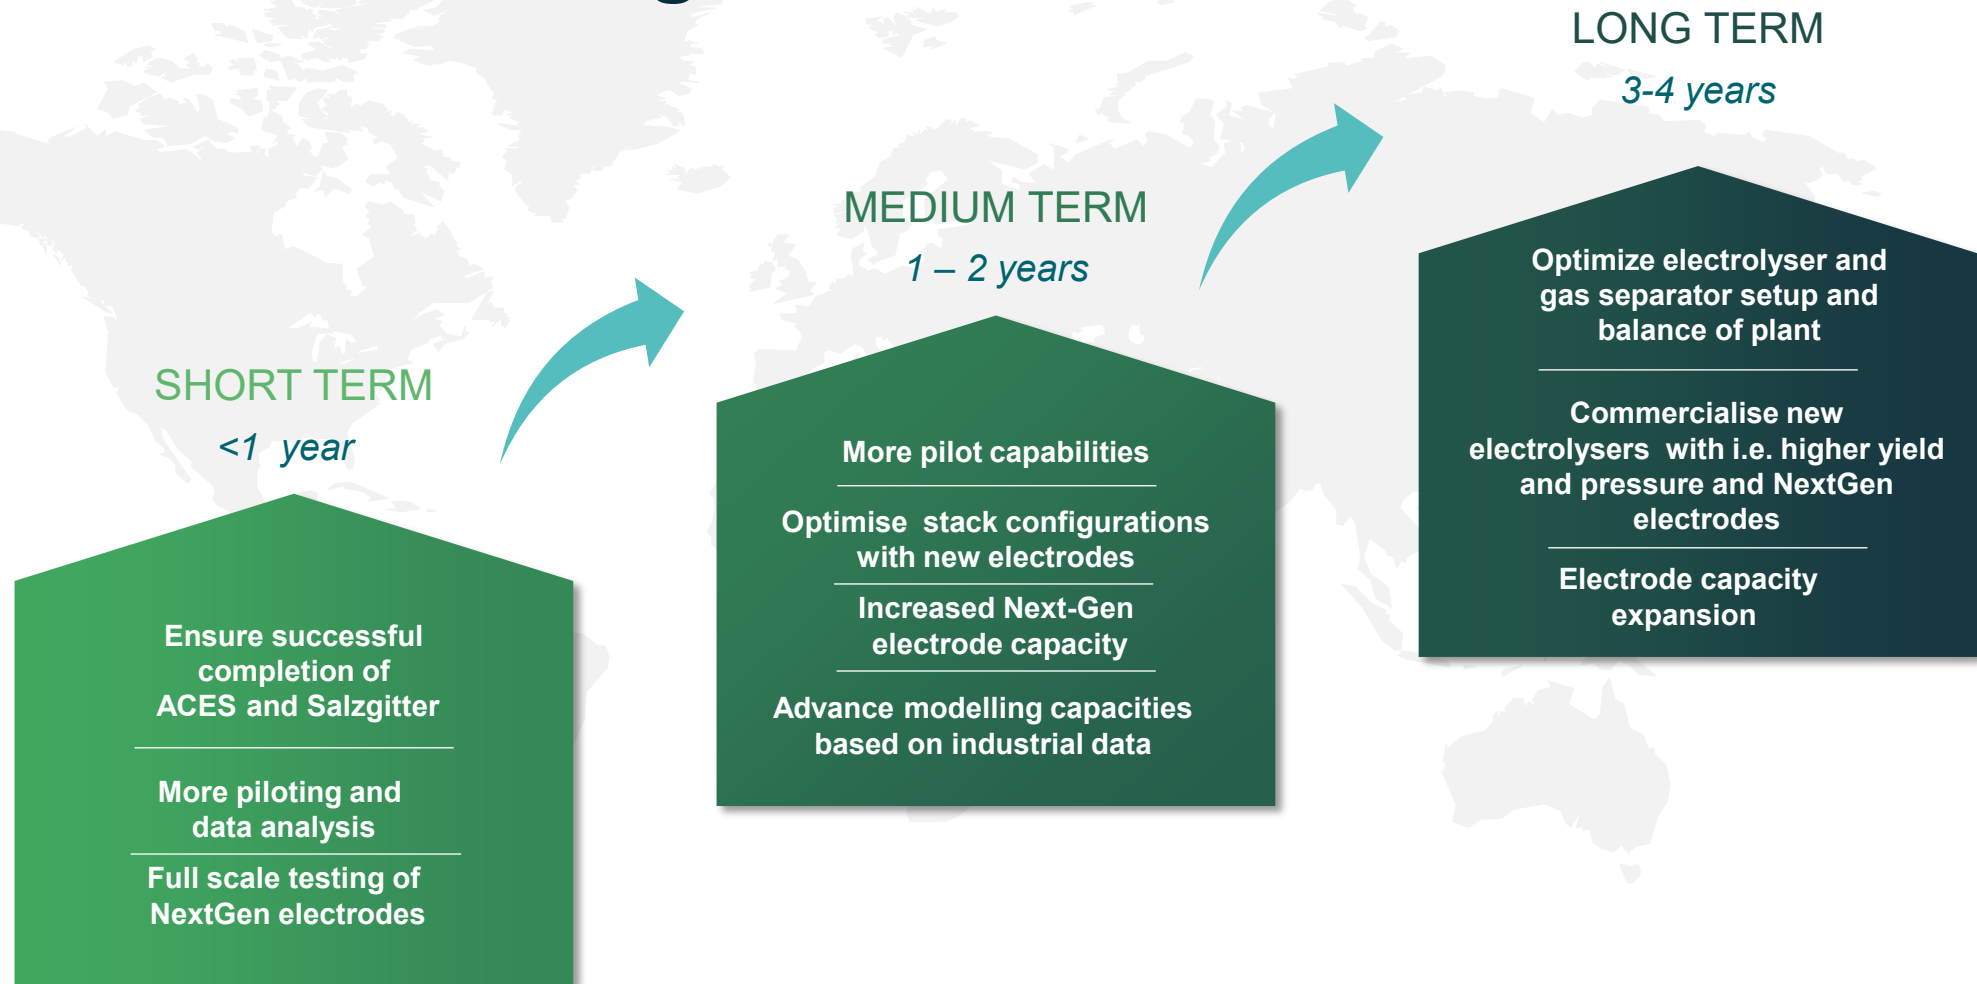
SHORT TERM

<1 year

Ensure successful completion of ACES and Salzgitter

More piloting and data analysis

Full scale testing of NextGen electrodes

MEDIUM TERM

1 – 2 years

More pilot capabilities

Optimise stack configurations with new electrodes

Increased Next-Gen electrode capacity

Advance modelling capacities based on industrial data

LONG TERM

3-4 years

Optimize electrolyser and gas separator setup and balance of plant

Commercialise new electrolysers with i.e. higher yield and pressure and NextGen electrodes

Electrode capacity expansion